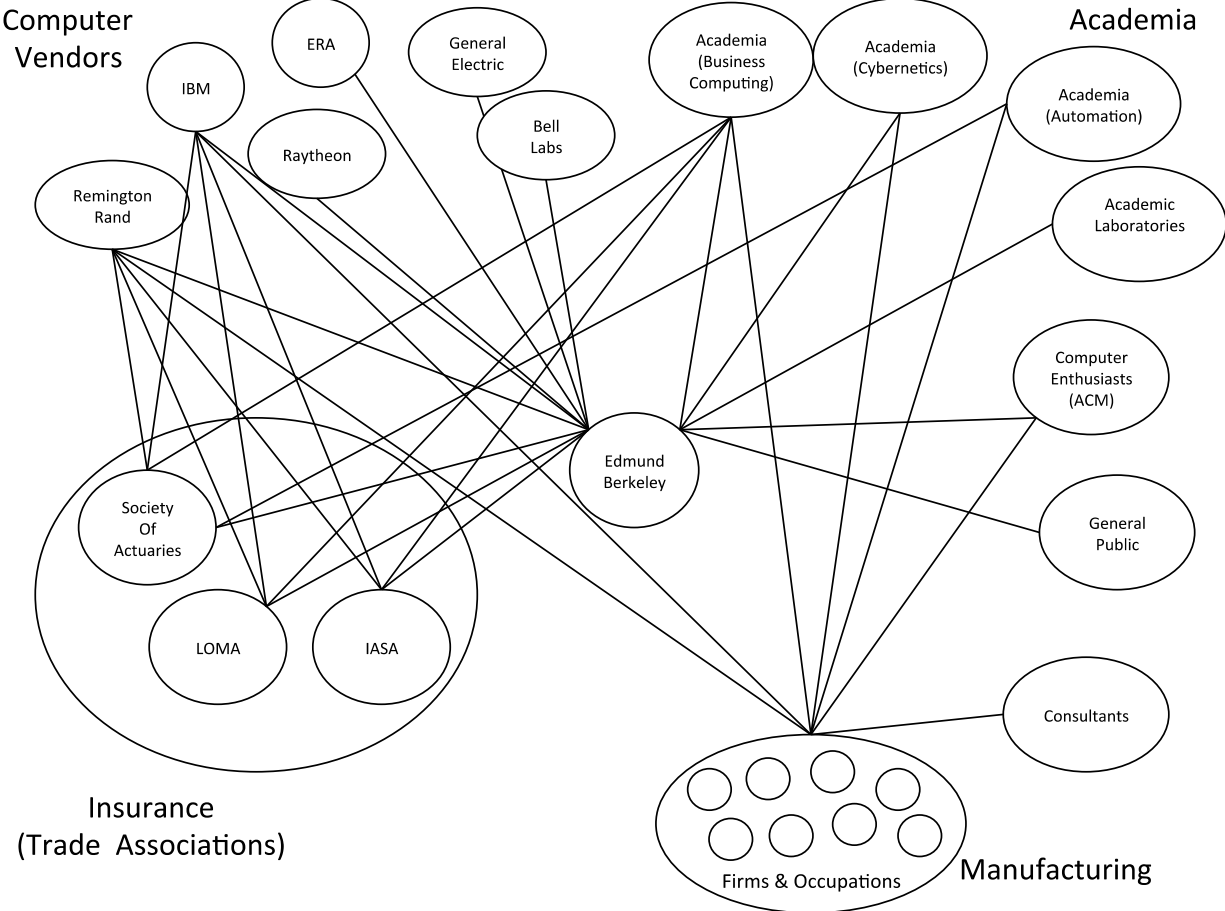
Computer Vendors

ERA

General Electric

Academia (Business Computing)

Academia (Cybernetics)

Academia

IBM

Bell Labs

Academia (Automation)

Raytheon

Remington Rand

Academic Laboratories

Computer Enthusiasts (ACM)

Edmund Berkeley

Society Of Actuaries

General Public

LOMA

IASA

Consultants

Insurance (Trade Associations)

Firms & Occupations

Manufacturing